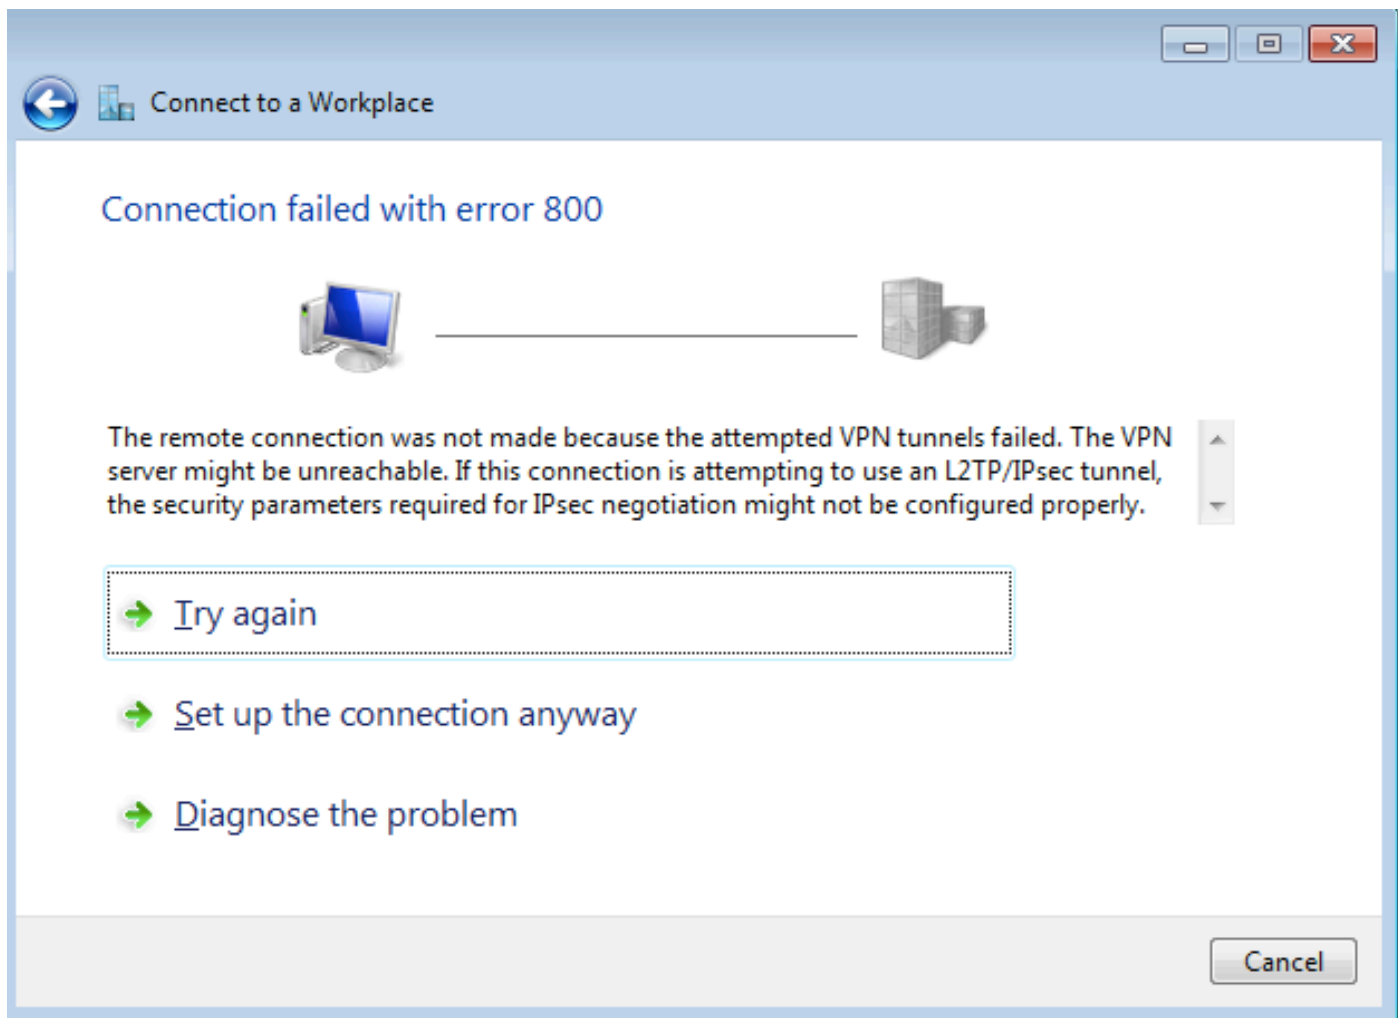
Connect to a Workplace

Connection failed with error 800

The remote connection was not made because the attempted VPN tunnels failed. The VPN server might be unreachable. If this connection is attempting to use an L2TP/IPsec tunnel, the security parameters required for IPsec negotiation might not be configured properly.

Try again

Set up the connection anyway

Diagnose the problem

Cancel